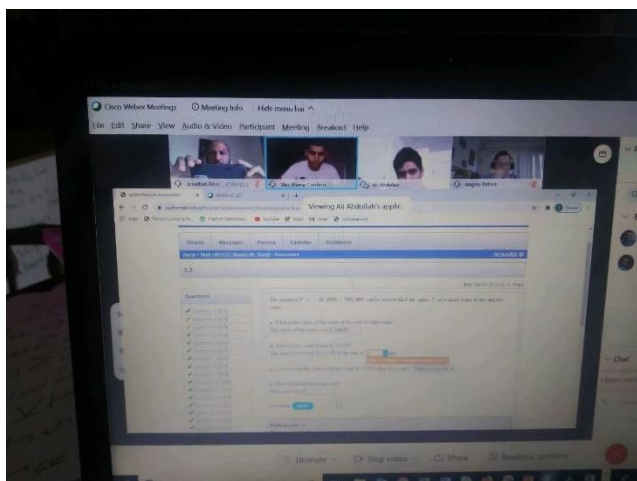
Cisco Webex Meetings  Meeting Info  Hide menu bar ^

File  Edit  Share  View  Audio & Video  Participant  Meeting  Breakout  Help

Jonathan Rive...  Abu Bakar Cordero  Ali Abdullah  Angelo Pérez

Viewing Ali Abdullah's applic

Events  Messages  Forums  Calendar  Gradebook

Home > Math 105 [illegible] > Assessment

Ali Abdullah

3.3

Questions

The equation $P =$ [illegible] $41.0006 + 386,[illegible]$ can be used to find the value, P, of a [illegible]

a. What is the value of the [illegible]?

b. When is the value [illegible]?

c. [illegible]

Submit

Unmute  Stop video  Share  Breakout sessions

Chat